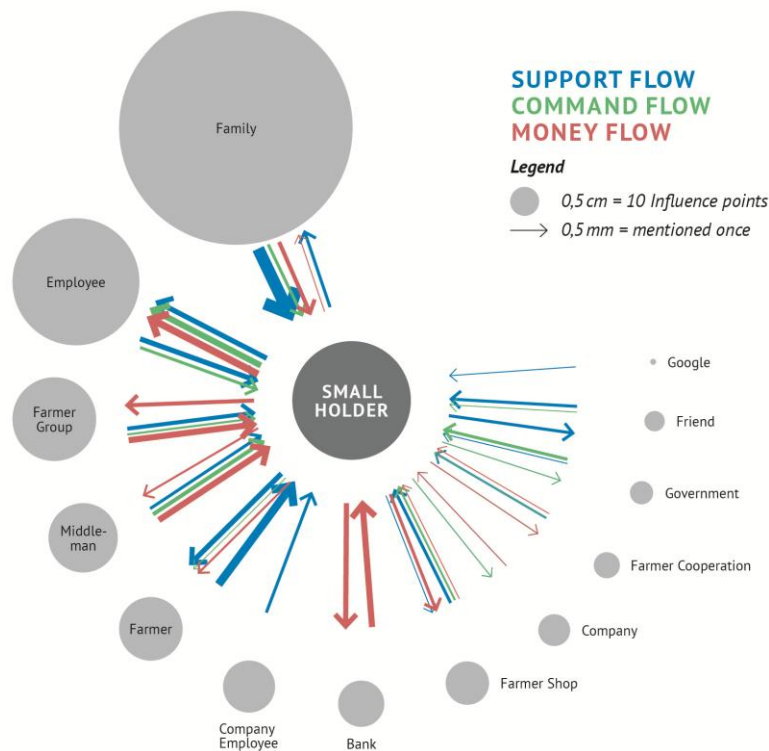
SUPPORT FLOW
COMMAND FLOW
MONEY FLOW

Legend

0,5 cm = 10 Influence points
0,5 mm = mentioned once

Family

Employee

Farmer Group

Middle-man

Farmer

Company Employee

Bank

SMALL HOLDER

Google

Friend

Government

Farmer Cooperation

Company

Farmer Shop